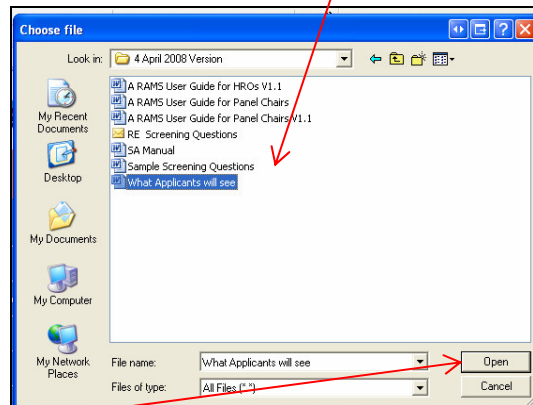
Choose file

Look in: 4 April 2008 Version

My Recent Documents

Desktop

My Documents

My Computer

My Network Places

A RAMS User Guide for HROs V1.1
A RAMS User Guide for Panel Chairs
A RAMS User Guide for Panel Chairs V1.1
RE Screening Questions
SA Manual
Sample Screening Questions
What Applicants will see

File name: What Applicants will see

Files of type: All Files (*.*)

Open

Cancel